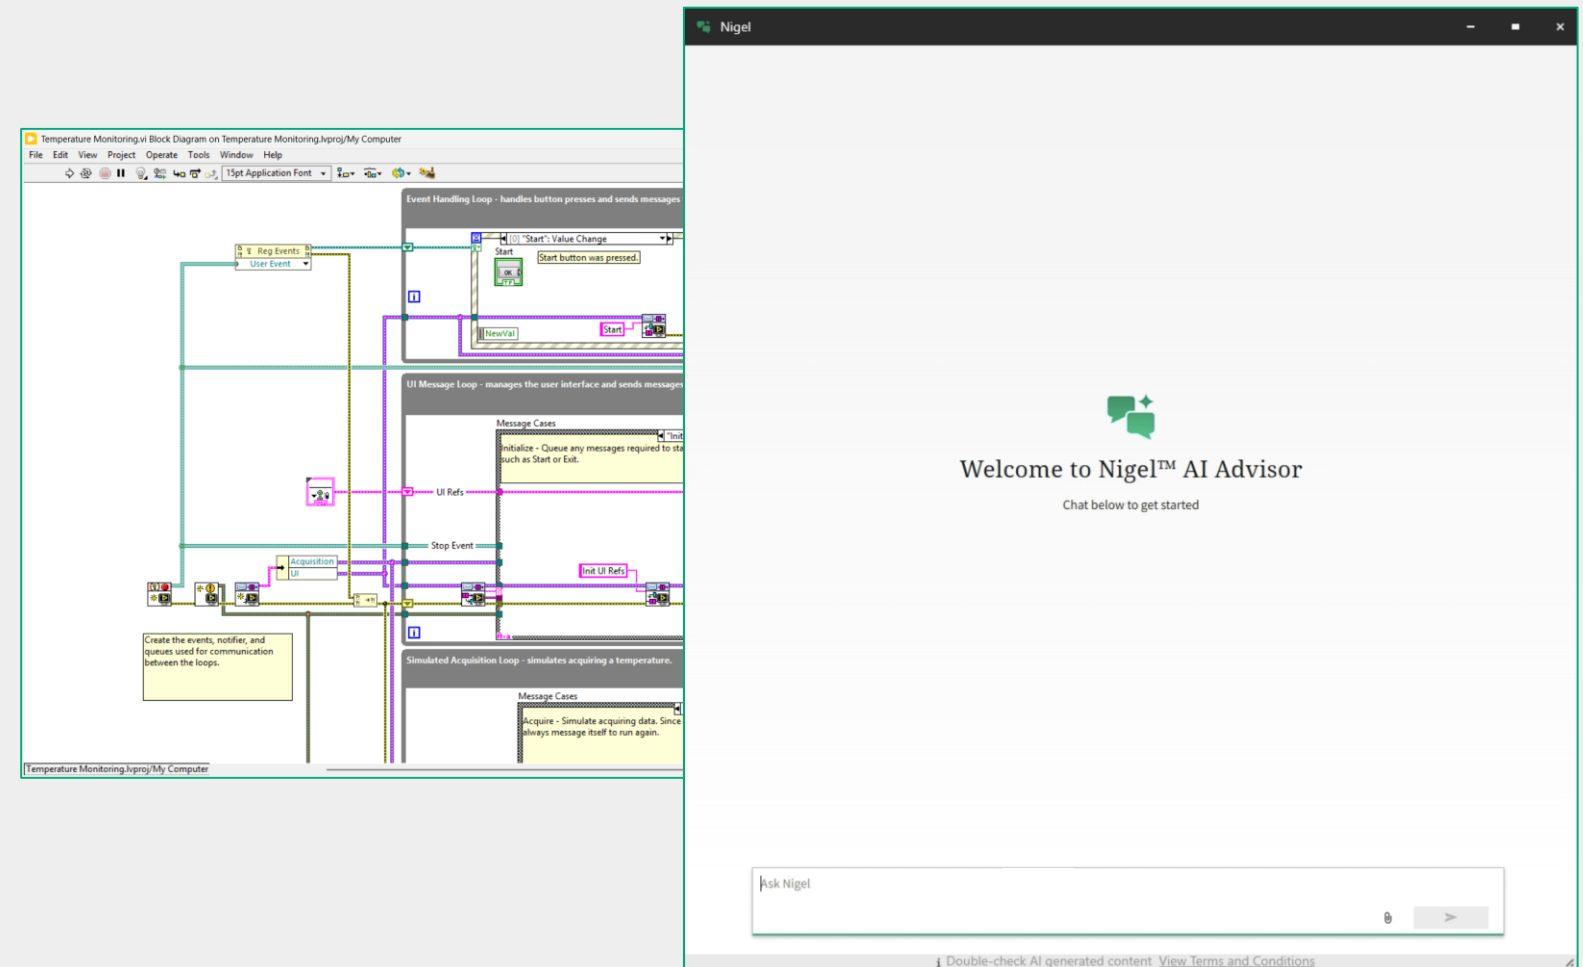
Temperature Monitoring.vi Block Diagram on Temperature Monitoring.lvproj/My Computer

File Edit View Project Operate Tools Window Help

15pt Application Font

Event Handling Loop - handles button presses and sends messages

Reg Events
User Event

[0] "Start": Value Change

Start

Start button was pressed.

NewVal

Start

UI Message Loop - manages the user interface and sends messages

Message Cases

"Init

Initialize - Queue any messages required to sta such as Start or Exit.

UI Refs

Stop Event

Acquisition
UI

Init UI Refs

Create the events, notifier, and queues used for communication between the loops.

Simulated Acquisition Loop - simulates acquiring a temperature.

Message Cases

Acquire - Simulate acquiring data. Since always message itself to run again.

Temperature Monitoring.lvproj/My Computer

Nigel

Welcome to Nigel™ AI Advisor

Chat below to get started

Ask Nigel

Double-check AI generated content View Terms and Conditions